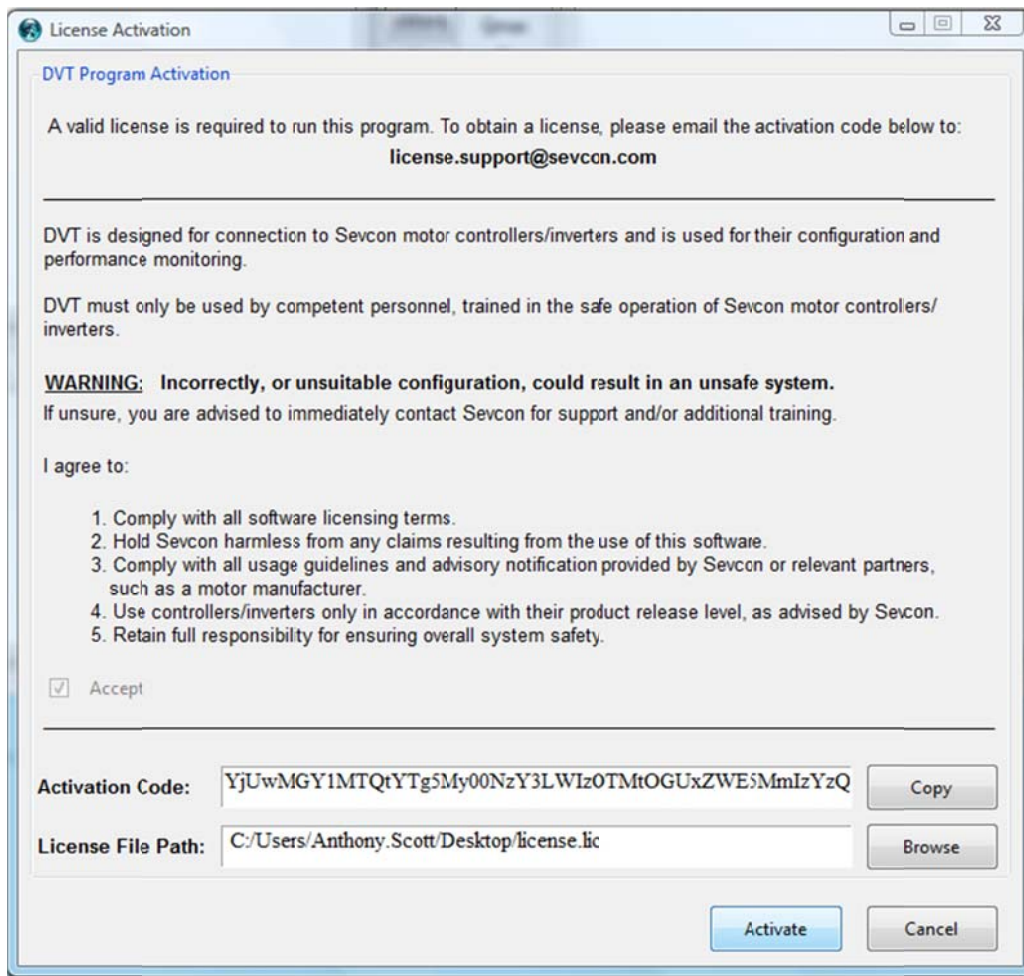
License Activation

DVT Program Activation

A valid license is required to run this program. To obtain a license, please email the activation code below to:

**license.support@sevcon.com**

DVT is designed for connection to Sevcon motor controllers/inverters and is used for their configuration and performance monitoring.

DVT must only be used by competent personnel, trained in the safe operation of Sevcon motor controllers/ inverters.

**WARNING: Incorrectly, or unsuitable configuration, could result in an unsafe system.**
If unsure, you are advised to immediately contact Sevcon for support and/or additional training.

I agree to:

1. Comply with all software licensing terms.
2. Hold Sevcon harmless from any claims resulting from the use of this software.
3. Comply with all usage guidelines and advisory notification provided by Sevcon or relevant partners, such as a motor manufacturer.
4. Use controllers/inverters only in accordance with their product release level, as advised by Sevcon.
5. Retain full responsibilty for ensuring overall system safety.

☑ Accept

**Activation Code:** YjUwMGY1MTQtYTg5My00NzY3LWIz0TMtOGUxZWE5MmIzYzQ Copy

**License File Path:** C:/Users/Anthony.Scott/Desktop/license.lic Browse

Activate Cancel